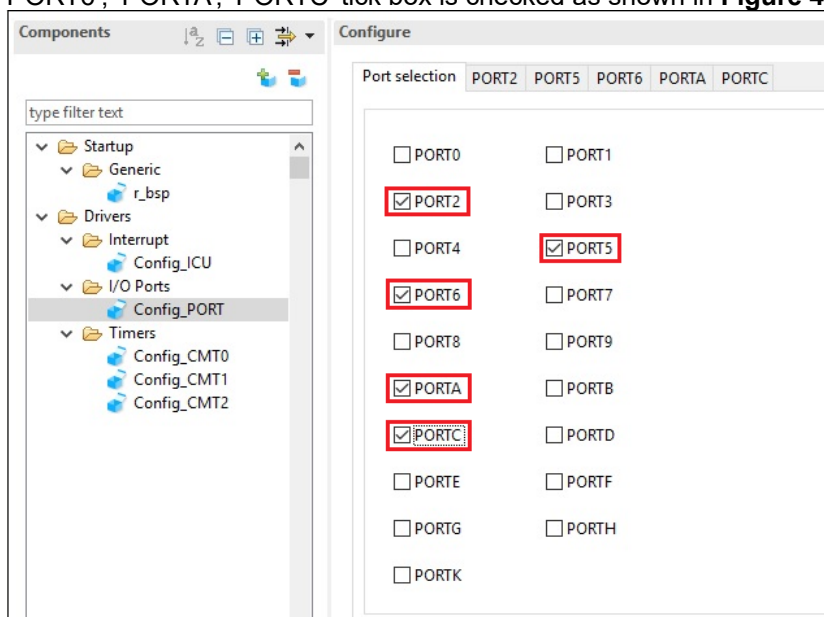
PORT6', 'PORTA', 'PORTC' tick box is checked as shown in Figure 4

Components

Configure

type filter text

Startup
Generic
r_bsp
Drivers
Interrupt
Config_ICU
I/O Ports
Config_PORT
Timers
Config_CMT0
Config_CMT1
Config_CMT2

| Port selection | PORT2 | PORT5 | PORT6 | PORTA | PORTC |
|---|---|---|---|---|---|

| | |
|---|---|
| ☐ PORT0 | ☐ PORT1 |
| ☑ PORT2 | ☐ PORT3 |
| ☐ PORT4 | ☑ PORT5 |
| ☑ PORT6 | ☐ PORT7 |
| ☐ PORT8 | ☐ PORT9 |
| ☑ PORTA | ☐ PORTB |
| ☑ PORTC | ☐ PORTD |
| ☐ PORTE | ☐ PORTF |
| ☐ PORTG | ☐ PORTH |
| ☐ PORTK | |